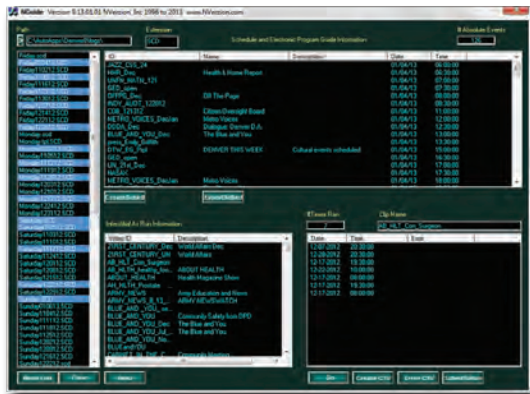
NGuide Version 5.13.01.51 NVersion Inc 1998 to 2013 www.NVersion.com

Path: C:\NGuide\...
Extension: SCD
Schedule and Electronic Program Guide Information
# Absolute Events: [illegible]

| ID | Name | Description | Date | Time |
|---|---|---|---|---|
| JAZZ_CSS_24 | | | 01/04/13 | 06:00:00 |
| HAR_Dec | Health & Home Report | | 01/04/13 | 06:30:00 |
| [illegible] | | | 01/04/13 | 07:00:00 |
| GED_open | | | 01/04/13 | 07:30:00 |
| OFFPG_Dec | Off The Page | | 01/04/13 | 08:00:00 |
| INDY_AUDT_120912 | | | 01/04/13 | 08:30:00 |
| COB_120312 | Citizen Oversight Board | | 01/04/13 | 11:00:00 |
| METRO_VOICES_DecJan | Metro Voices | | 01/04/13 | 12:00:00 |
| DDDA_Dec | Dubuque Dem... D.A. | | 01/04/13 | 12:30:00 |
| BLUE_AND_YOU_Dec | The Blue and You | | 01/04/13 | 13:00:00 |
| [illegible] | | | 01/04/13 | 13:30:00 |
| DTW_Fri_Paid | DENVER THIS WEEK | Cultural events scheduled | 01/04/13 | 15:00:00 |
| GED_open | | | 01/04/13 | 16:30:00 |
| UN_21st_Dec | | | 01/04/13 | 17:00:00 |
| NASAC | | | 01/04/13 | 17:30:00 |
| METRO_VOICES_DecJan | Metro Voices | | 01/04/13 | 18:00:00 |

Create Event | Cancel Event

Friday...SCD
Monday...SCD
Saturday...SCD
Sunday...SCD

Individual Air Run Information

| Video ID | Description |
|---|---|
| 21ST_CENTURY_Dec | World Affairs Dec |
| 21ST_CENTURY_UN | World Affairs |
| AB_HLT_Con_Surgeon | |
| AB_HLTH_healthy_foo... | ABOUT HEALTH |
| AB_HLTH_... | Health Magazine Show |
| AH_HLTH_Prostate | |
| ARMY_NEWS | Area Education and Home |
| ARMY_NEWS_8_13 | ARMY NEWS/WATCH |
| BLUE_AND_YOU_... | |
| BLUE_AND_YOU_Dec | Community Safety from DPD |
| BLUE_AND_YOU_Dec | The Blue and You |
| BLUE_AND_YOU_Jul | The Blue and You |
| BLUE_AND_YOU_No... | |
| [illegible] | |
| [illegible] | Community Montage |

# Event Runs: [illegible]
Clip Name: AB_HLT_Con_Surgeon

| Date | Time | Event |
|---|---|---|
| 12-07-2012 | 20:30:00 | |
| 12-08-2012 | 08:00:00 | |
| 12-16-2012 | 15:30:00 | |
| 12-16-2012 | 22:00:00 | |
| 12-17-2012 | 15:30:00 | |
| 12-17-2012 | 19:30:00 | |
| 12-17-2012 | 09:00:00 | |

Move Lists | Clear | Index | Zoo | Create CSV | Event CSV | Label/Status